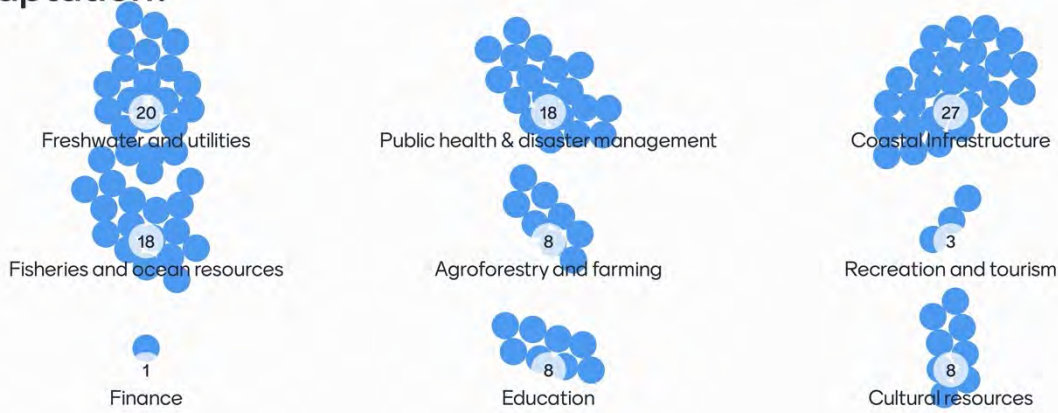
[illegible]

20
Freshwater and utilities

18
Public health & disaster management

27
Coastal Infrastructure

18
Fisheries and ocean resources

8
Agroforestry and farming

3
Recreation and tourism

1
Finance

8
Education

8
Cultural resources